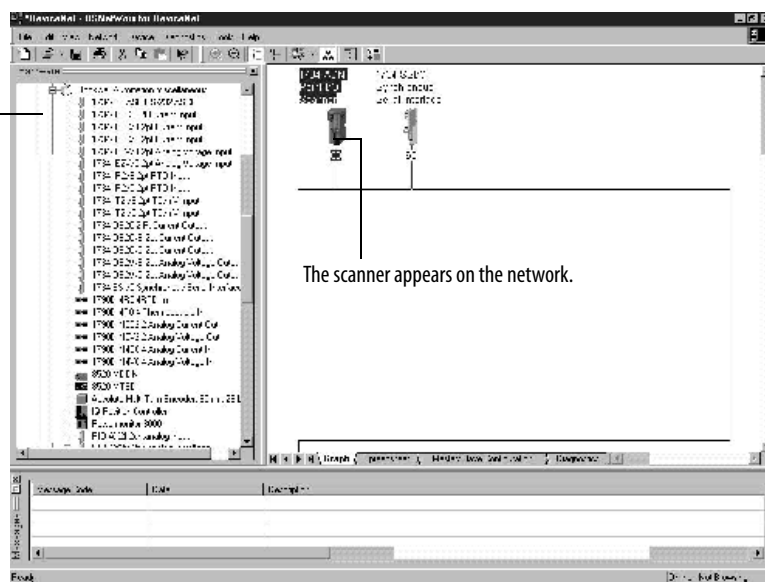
*DeviceNet - RSNetWorx for DeviceNet
File Edit View Network Device Diagnostics Tools Help

1734-AENT
1734-SDN
Scanner

1747-SDN/B
Scanner Module

1734-IE2V 2pt Analog Voltage Input
1734-IE2C 2pt Analog Current Input
1734 IT2I 2pt Thermocouple Input
1734 IR2 2pt RTD Input
1734 OE2C 2pt Analog Current Output
1734 OE2V 2pt Analog Voltage Output
1790D 4R0 4RTD In
1790D 4T0 4 Thermocouple In
1790D 1NC0 2 Analog Current Out
1790D 1NV0 2 Analog Voltage Out
1790D 1N4C0 4 Analog Current In
1790D 1N4V0 4 Analog Voltage In
8520 VIDEN
8520 VTEC
Absolute Multi Turn Encoder
ID Flowsum Controller
Flowmonitor 3000
PID 4020 Scanalogic

The scanner appears on the network.

Graph | Spreadsheet | Master/Slave Configuration | Diagnostics

Message Code | Date | Description

Ready